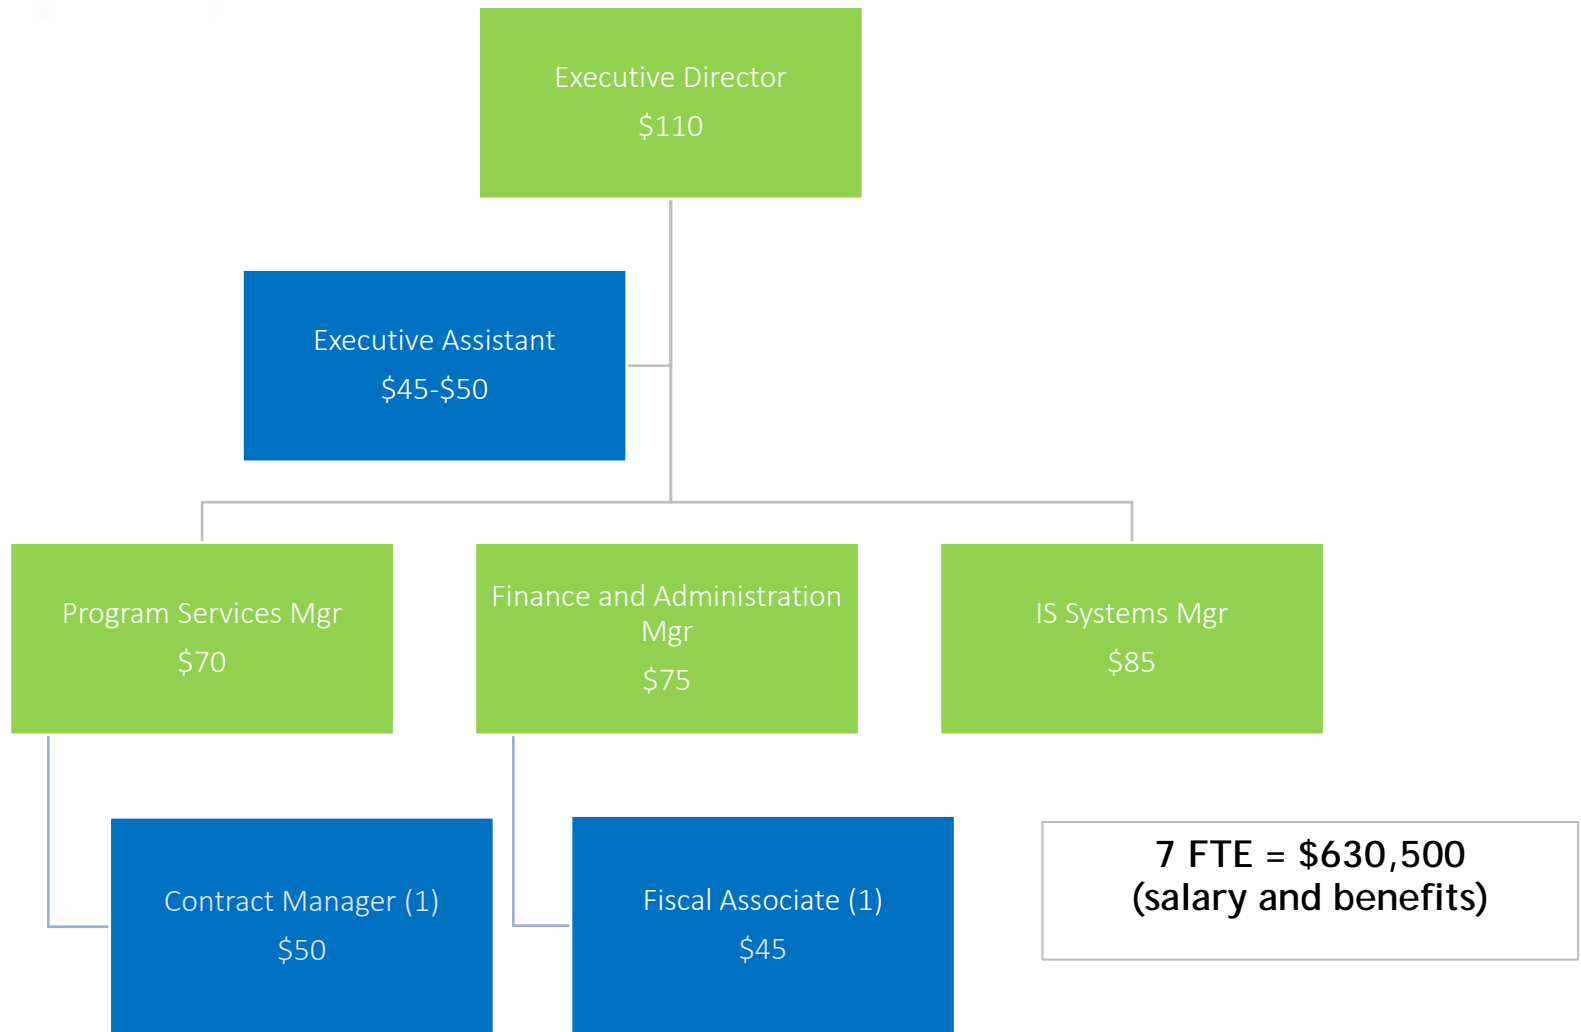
Executive Director
$110

Executive Assistant
$45-$50

Program Services Mgr
$70

Finance and Administration Mgr
$75

IS Systems Mgr
$85

Contract Manager (1)
$50

Fiscal Associate (1)
$45

7 FTE = $630,500
(salary and benefits)